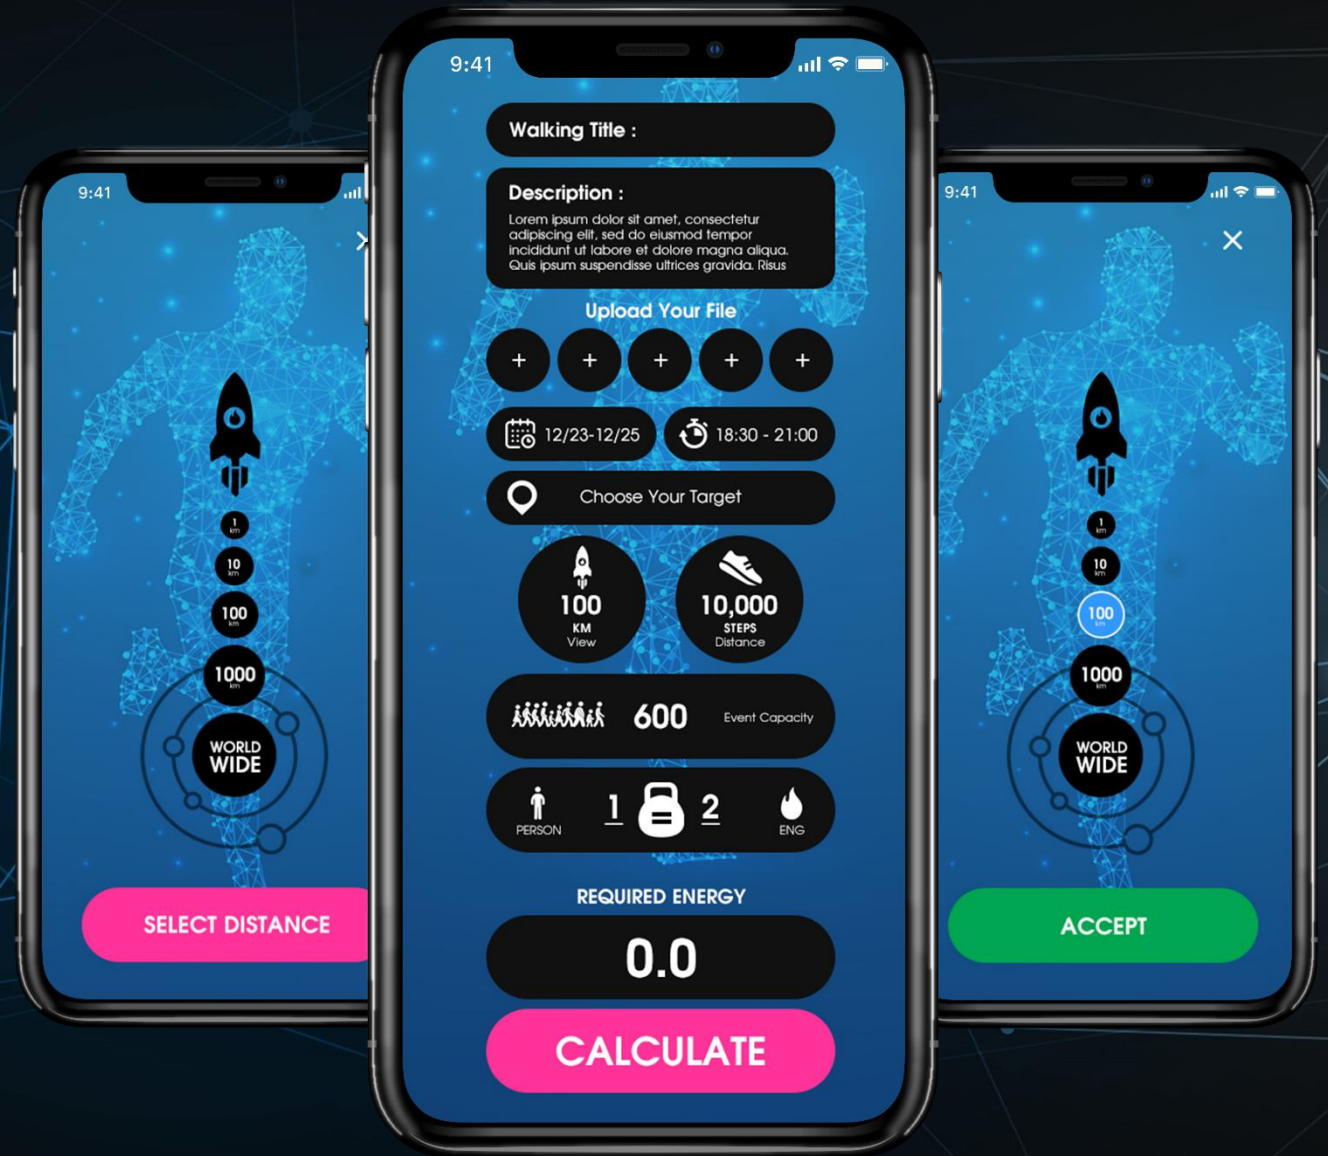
9:41

1 km
10 km
100 km
1000 km
WORLD WIDE

SELECT DISTANCE

9:41

Walking Title :

Description :
Lorem ipsum dolor sit amet, consectetur adipiscing elit, sed do eiusmod tempor incididunt ut labore et dolore magna aliqua. Quis ipsum suspendisse ultrices gravida. Risus

Upload Your File

+ + + + +

12/23-12/25
18:30 - 21:00

Choose Your Target

100 KM View
10,000 STEPS Distance

600 Event Capacity

PERSON
1
2
ENG

REQUIRED ENERGY

0.0

CALCULATE

9:41

1 km
10 km
100 km
1000 km
WORLD WIDE

ACCEPT